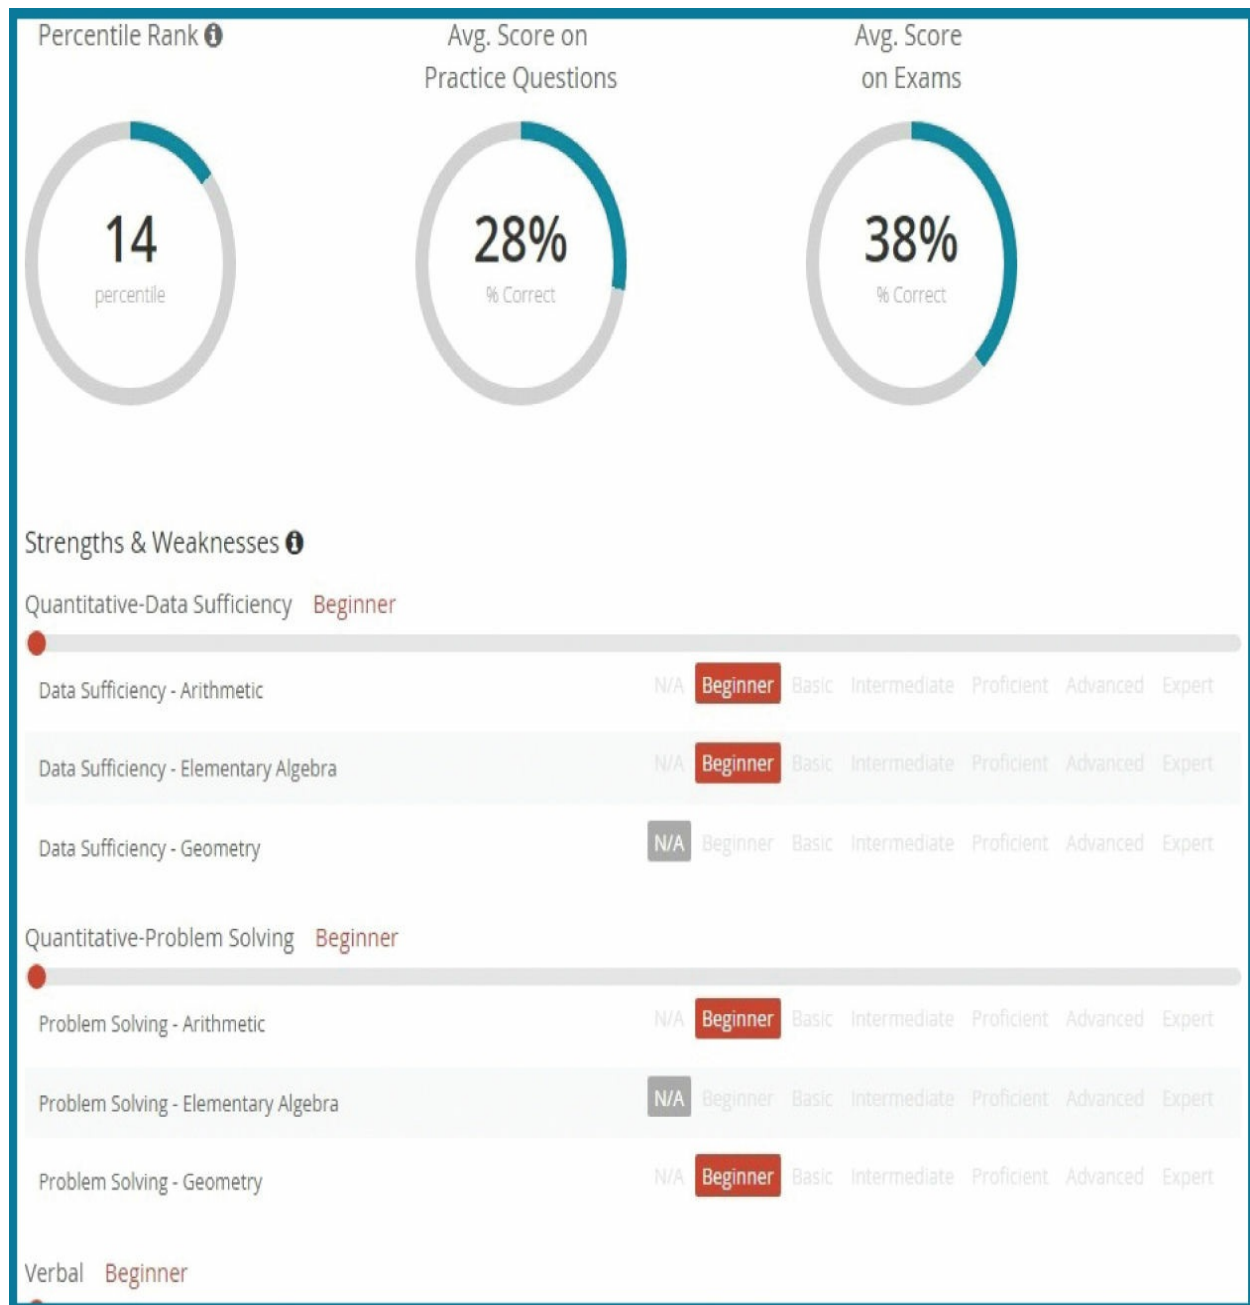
Percentile Rank

Avg. Score on Practice Questions

Avg. Score on Exams

14
percentile

28%
% Correct

38%
% Correct

Strengths & Weaknesses

Quantitative-Data Sufficiency Beginner

Data Sufficiency - Arithmetic N/A Beginner Basic Intermediate Proficient Advanced Expert

Data Sufficiency - Elementary Algebra N/A Beginner Basic Intermediate Proficient Advanced Expert

Data Sufficiency - Geometry N/A Beginner Basic Intermediate Proficient Advanced Expert

Quantitative-Problem Solving Beginner

Problem Solving - Arithmetic N/A Beginner Basic Intermediate Proficient Advanced Expert

Problem Solving - Elementary Algebra N/A Beginner Basic Intermediate Proficient Advanced Expert

Problem Solving - Geometry N/A Beginner Basic Intermediate Proficient Advanced Expert

Verbal Beginner